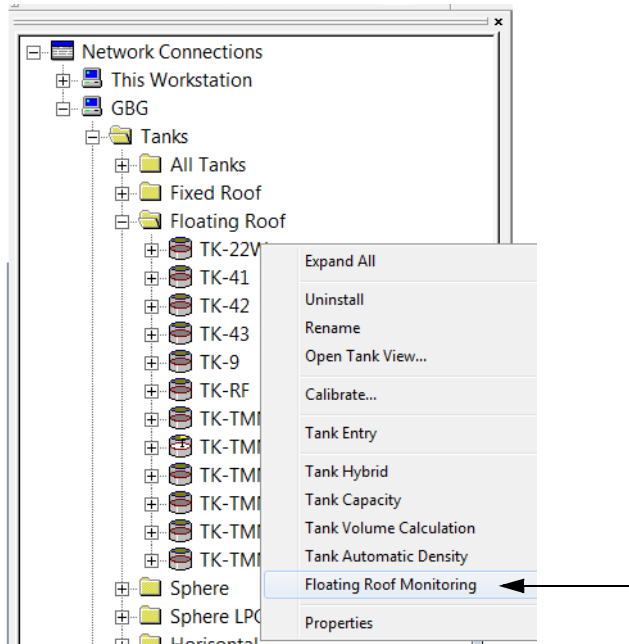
Network Connections
This Workstation
GBG
Tanks
All Tanks
Fixed Roof
Floating Roof
TK-22W
TK-41
TK-42
TK-43
TK-9
TK-RF
TK-TM
TK-TM
TK-TM
TK-TM
TK-TM
TK-TM
Sphere
Sphere LP
Horizontal

Expand All
Uninstall
Rename
Open Tank View...
Calibrate...
Tank Entry
Tank Hybrid
Tank Capacity
Tank Volume Calculation
Tank Automatic Density
Floating Roof Monitoring
Properties